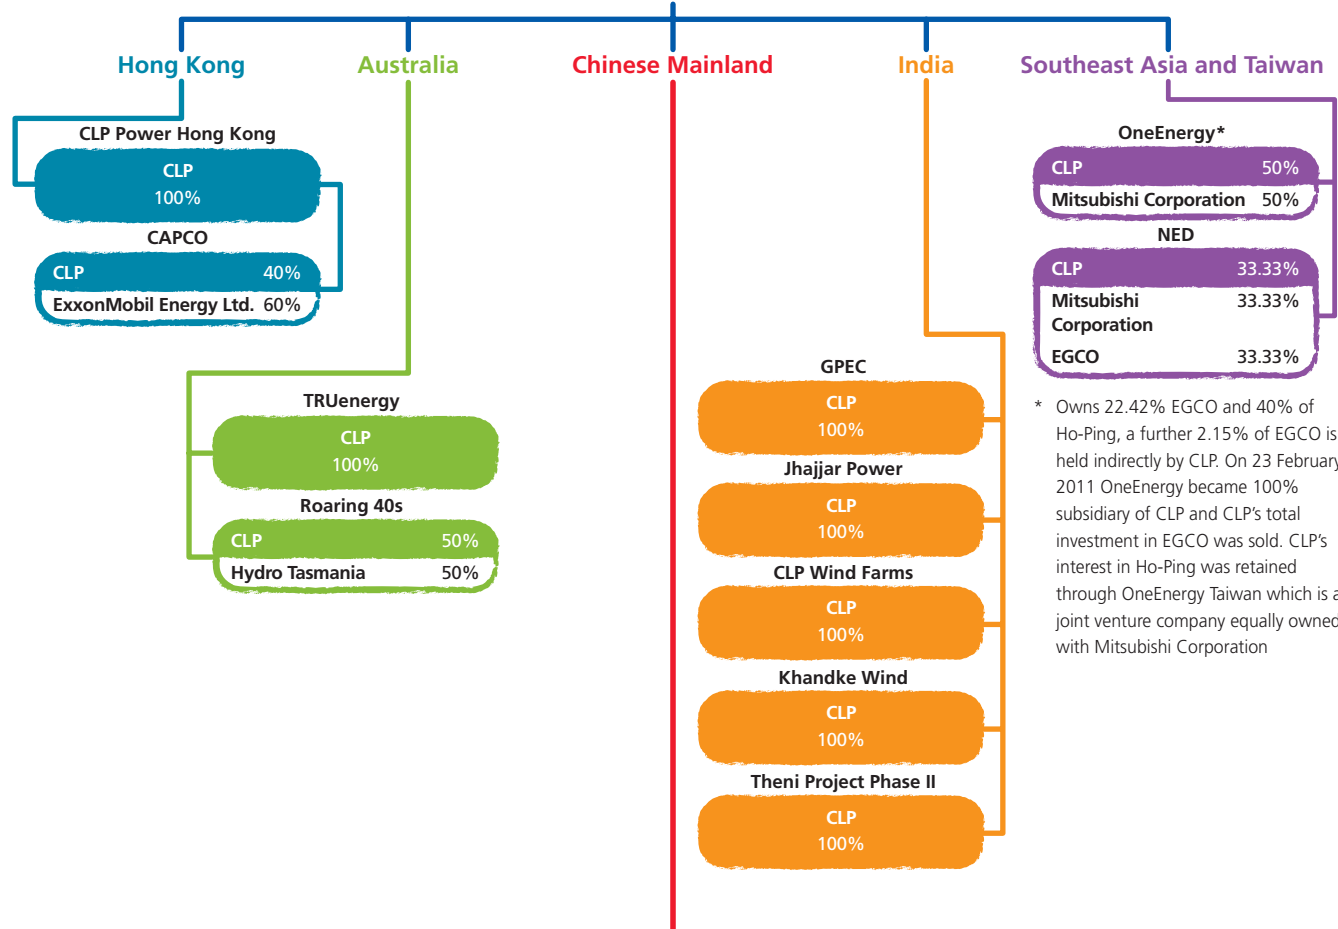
Hong Kong

CLP Power Hong Kong
CLP
100%

CAPCO
CLP 40%
ExxonMobil Energy Ltd. 60%

Australia

TRUenergy
CLP
100%

Roaring 40s
CLP 50%
Hydro Tasmania 50%

Chinese Mainland

India

GPEC
CLP
100%

Jhajjar Power
CLP
100%

CLP Wind Farms
CLP
100%

Khandke Wind
CLP
100%

Theni Project Phase II
CLP
100%

Southeast Asia and Taiwan

OneEnergy*
CLP 50%
Mitsubishi Corporation 50%

NED
CLP 33.33%
Mitsubishi Corporation 33.33%
EGCO 33.33%

* Owns 22.42% EGCO and 40% of Ho-Ping, a further 2.15% of EGCO is held indirectly by CLP. On 23 February 2011 OneEnergy became 100% subsidiary of CLP and CLP's total investment in EGCO was sold. CLP's interest in Ho-Ping was retained through OneEnergy Taiwan which is a joint venture company equally owned with Mitsubishi Corporation